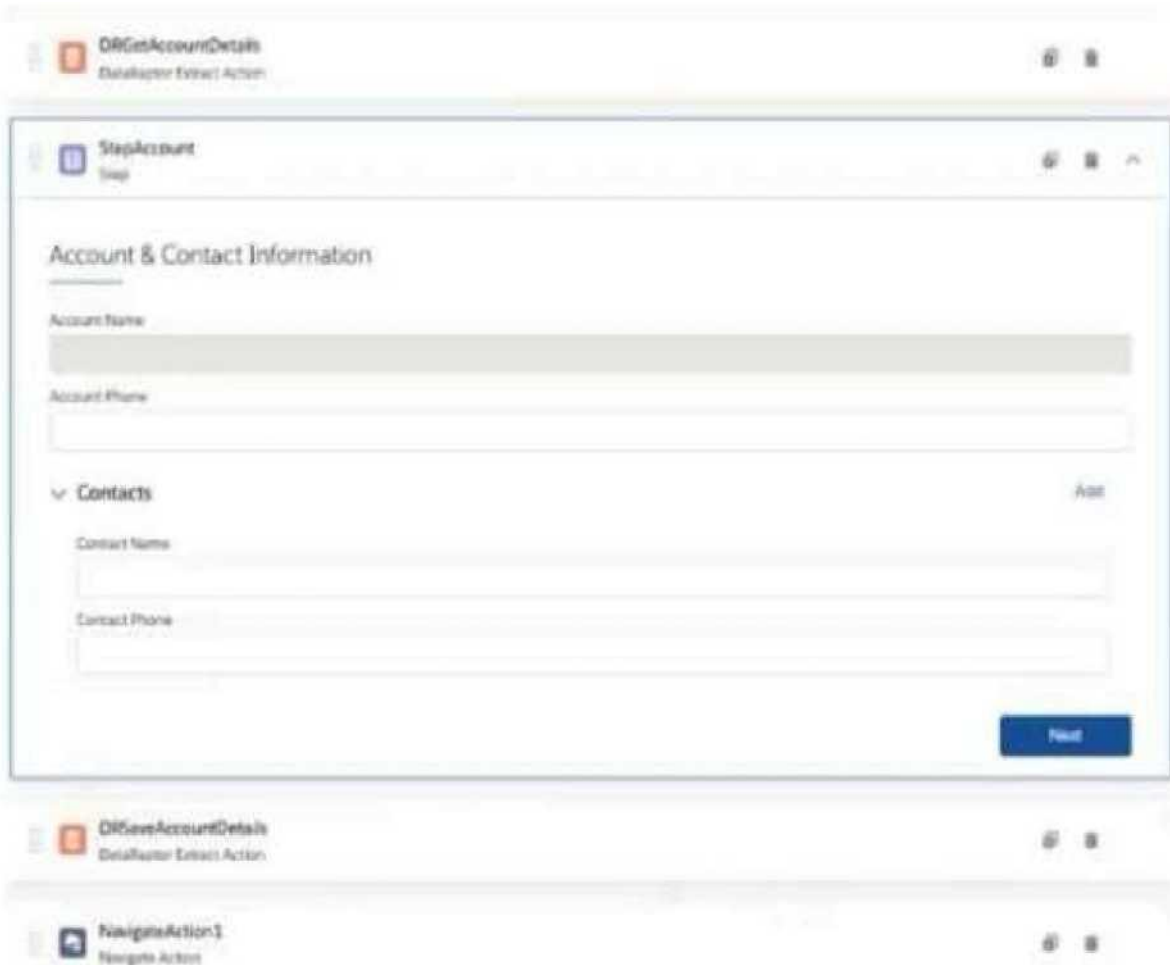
DRGetAccountDetails
DataRaptor Extract Action

StepAccount
Step

Account & Contact Information

Account Name

Account Phone

Contacts

Add

Contact Name

Contact Phone

Next

DRSaveAccountDetails
DataRaptor Extract Action

NavigateAction1
Navigate Action